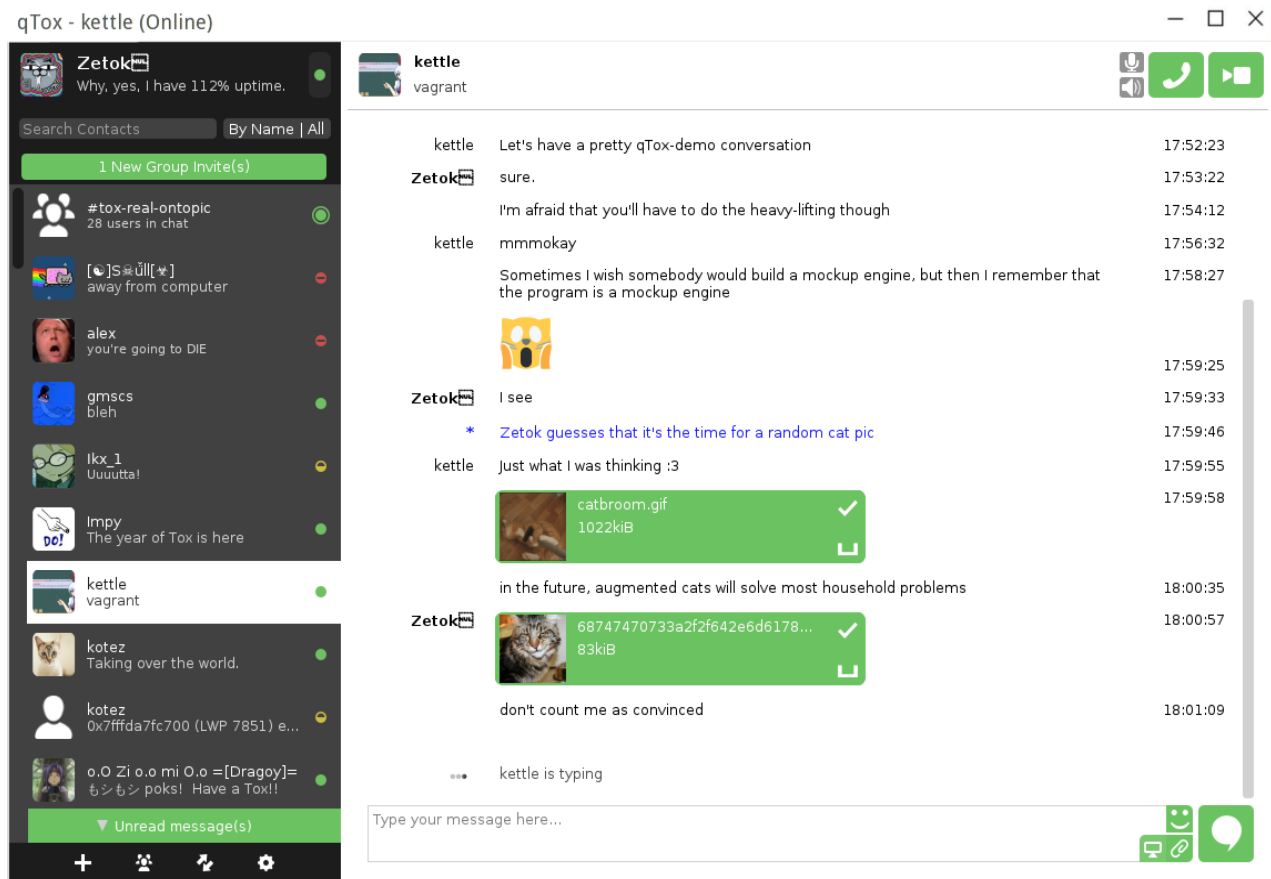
qTox - kettle (Online)

Zetok
Why, yes, I have 112% uptime.

Search Contacts
By Name | All

1 New Group Invite(s)

#tox-real-ontopic
28 users in chat

[☯]S☠ůll[☣]
away from computer

alex
you're going to DIE

gmscs
bleh

Ikx_1
Uuuutta!

Impy
The year of Tox is here

kettle
vagrant

kotez
Taking over the world.

kotez
0x7fffda7fc700 (LWP 7851) e...

o.O Zi o.o mi O.o =[Dragoy]=
もシもシ poks! Have a Tox!!

▼ Unread message(s)

kettle
vagrant

| | | |
|---|---|---|
| kettle | Let's have a pretty qTox-demo conversation | 17:52:23 |
| Zetok | sure. | 17:53:22 |
| | I'm afraid that you'll have to do the heavy-lifting though | 17:54:12 |
| kettle | mmmokay | 17:56:32 |
| | Sometimes I wish somebody would build a mockup engine, but then I remember that the program is a mockup engine | 17:58:27 |
| | | 17:59:25 |
| Zetok | I see | 17:59:33 |
| * | Zetok guesses that it's the time for a random cat pic | 17:59:46 |
| kettle | Just what I was thinking :3 | 17:59:55 |
| | catbroom.gif 1022kiB | 17:59:58 |
| | in the future, augmented cats will solve most household problems | 18:00:35 |
| Zetok | 68747470733a2f2f642e6d6178... 83kiB | 18:00:57 |
| | don't count me as convinced | 18:01:09 |

kettle is typing

Type your message here...